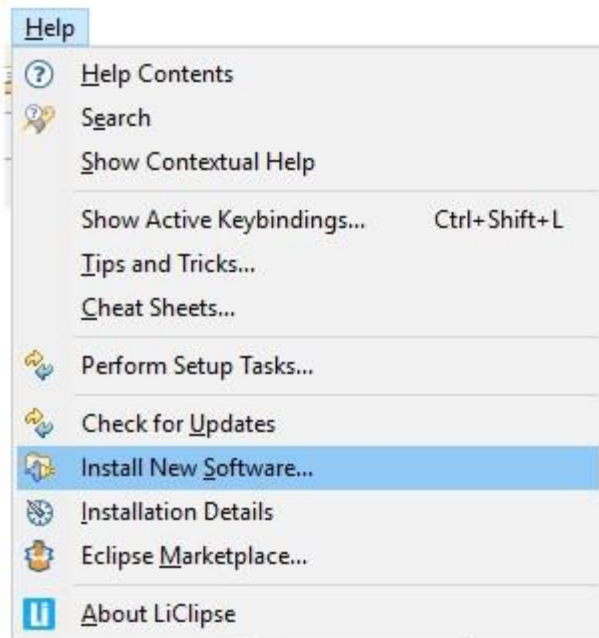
Help

Help Contents
Search
Show Contextual Help

Show Active Keybindings... Ctrl+Shift+L
Tips and Tricks...
Cheat Sheets...

Perform Setup Tasks...

Check for Updates
Install New Software...
Installation Details
Eclipse Marketplace...

About LiClipse